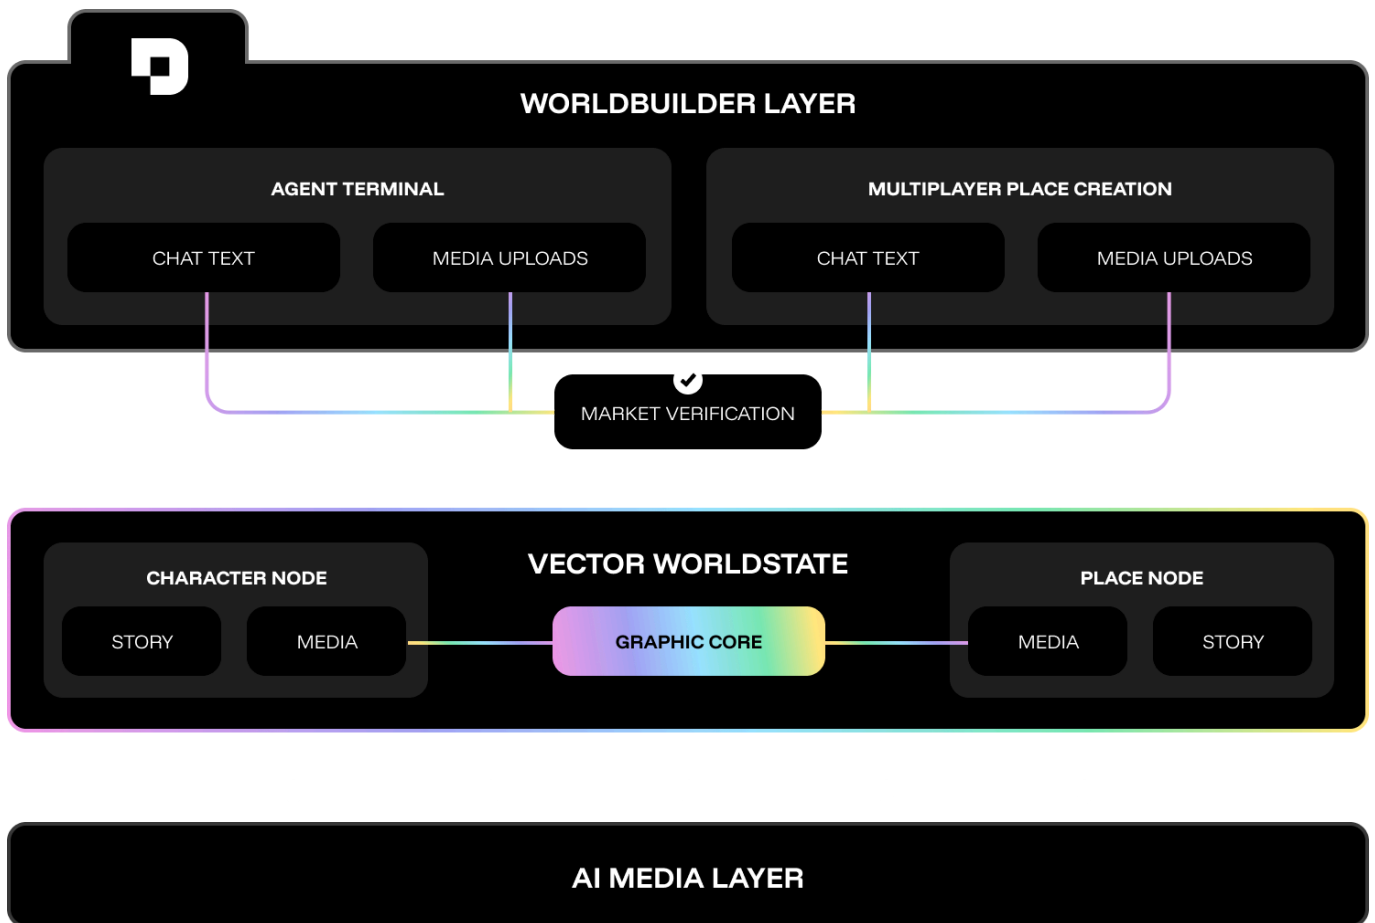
WORLDBUILDER LAYER

AGENT TERMINAL

CHAT TEXT

MEDIA UPLOADS

MULTIPLAYER PLACE CREATION

CHAT TEXT

MEDIA UPLOADS

MARKET VERIFICATION

CHARACTER NODE

STORY

MEDIA

VECTOR WORLDSTATE

GRAPHIC CORE

PLACE NODE

MEDIA

STORY

AI MEDIA LAYER